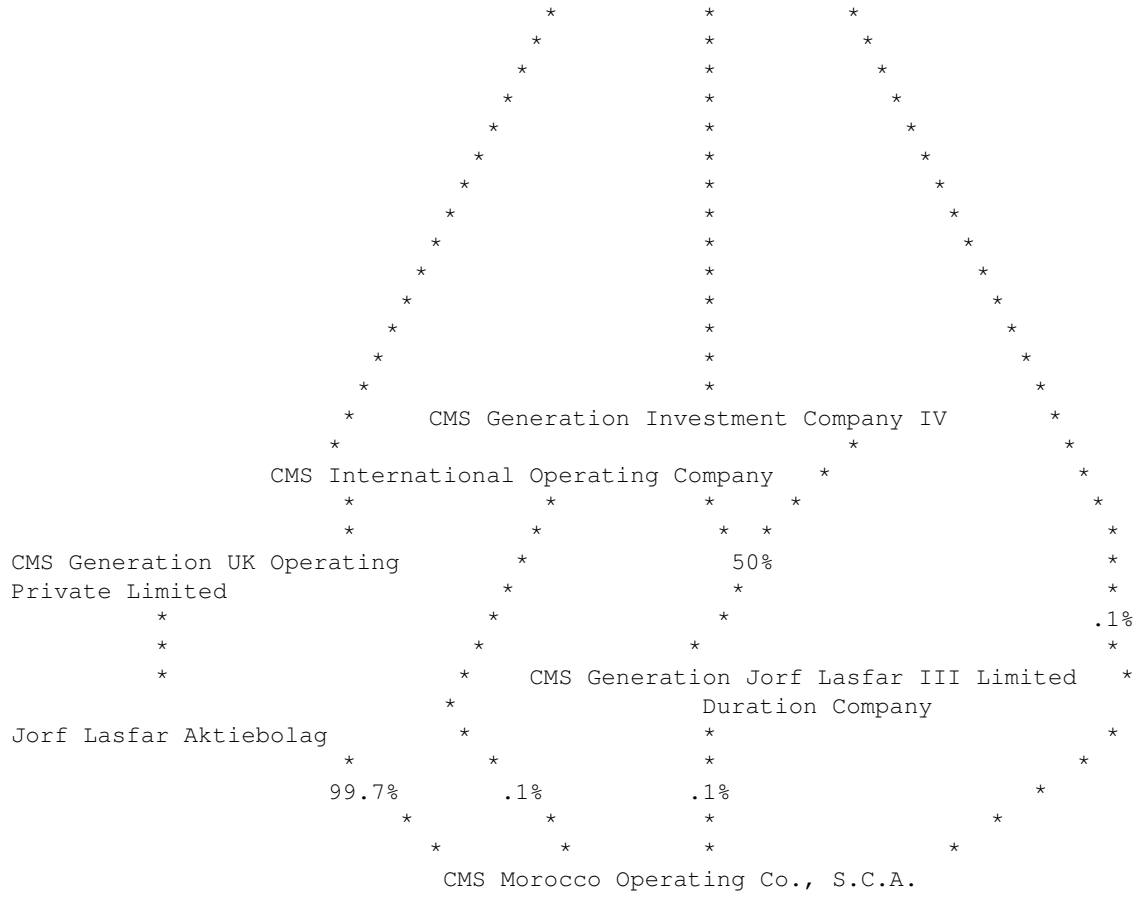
CMS Generation Investment Company IV

CMS International Operating Company

CMS Generation UK Operating Private Limited

50%

.1%

CMS Generation Jorf Lasfar III Limited Duration Company

Jorf Lasfar Aktiebolag

99.7%

.1%

.1%

CMS Morocco Operating Co., S.C.A.